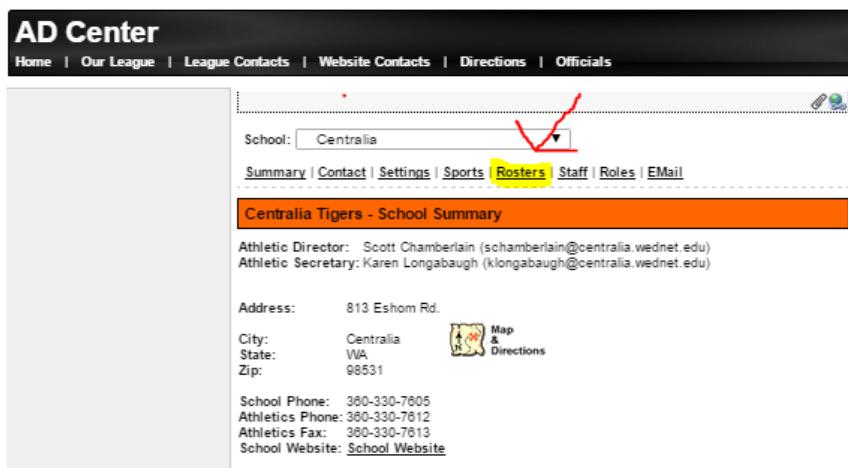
AD Center

Home | Our League | League Contacts | Website Contacts | Directions | Officials

School: Centralia

Summary | Contact | Settings | Sports | Rosters | Staff | Roles | EMail

Centralia Tigers - School Summary

Athletic Director: Scott Chamberlain (schamberlain@centralia.wednet.edu)
Athletic Secretary: Karen Longabaugh (klongabaugh@centralia.wednet.edu)

Address: 813 Eshom Rd.

City: Centralia
State: WA
Zip: 98531

Map & Directions

School Phone: 360-330-7605
Athletics Phone: 360-330-7612
Athletics Fax: 360-330-7613
School Website: School Website